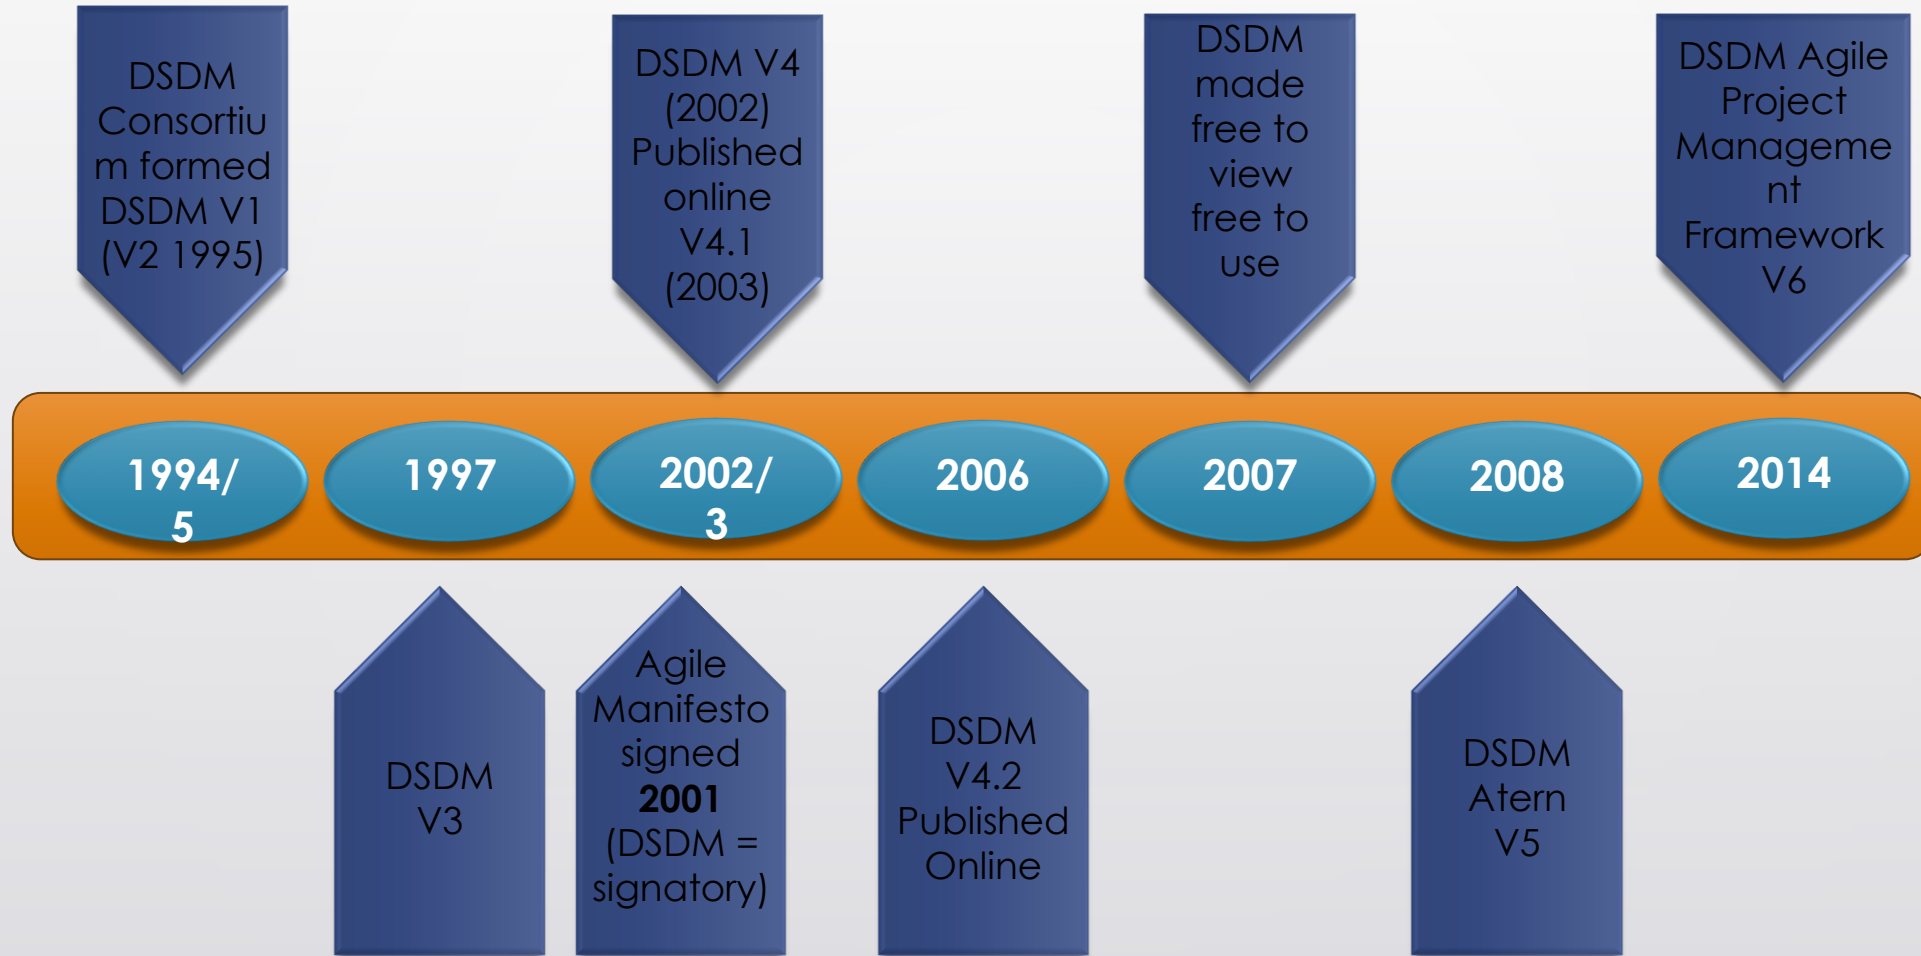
DSDM Consortium formed DSDM V1 (V2 1995)

DSDM V4 (2002) Published online V4.1 (2003)

DSDM made free to view free to use

DSDM Agile Project Management Framework V6

1994/5

1997

2002/3

2006

2007

2008

2014

DSDM V3

Agile Manifesto signed **2001** (DSDM = signatory)

DSDM V4.2 Published Online

DSDM Atern V5